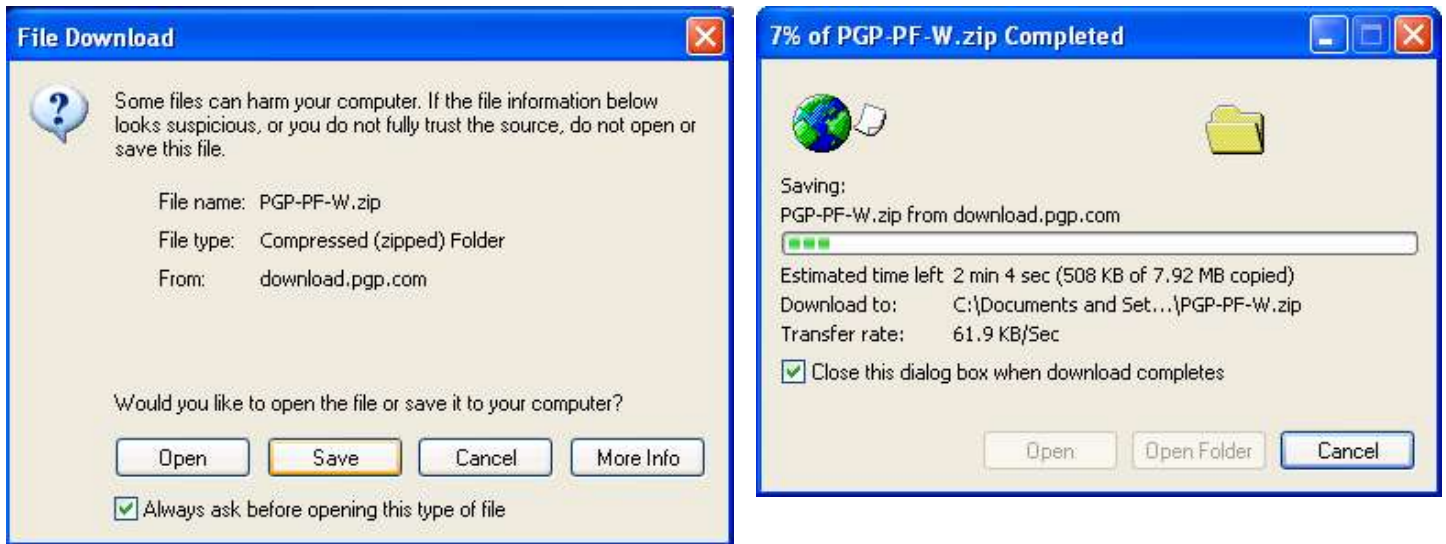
File Download

Some files can harm your computer. If the file information below looks suspicious, or you do not fully trust the source, do not open or save this file.

File name: PGP-PF-W.zip

File type: Compressed (zipped) Folder

From: download.pgp.com

Would you like to open the file or save it to your computer?

Open

Save

Cancel

More Info

Always ask before opening this type of file

7% of PGP-PF-W.zip Completed

Saving:

PGP-PF-W.zip from download.pgp.com

Estimated time left 2 min 4 sec (508 KB of 7.92 MB copied)

Download to: C:\Documents and Set...\PGP-PF-W.zip

Transfer rate: 61.9 KB/Sec

Close this dialog box when download completes

Open

Open Folder

Cancel